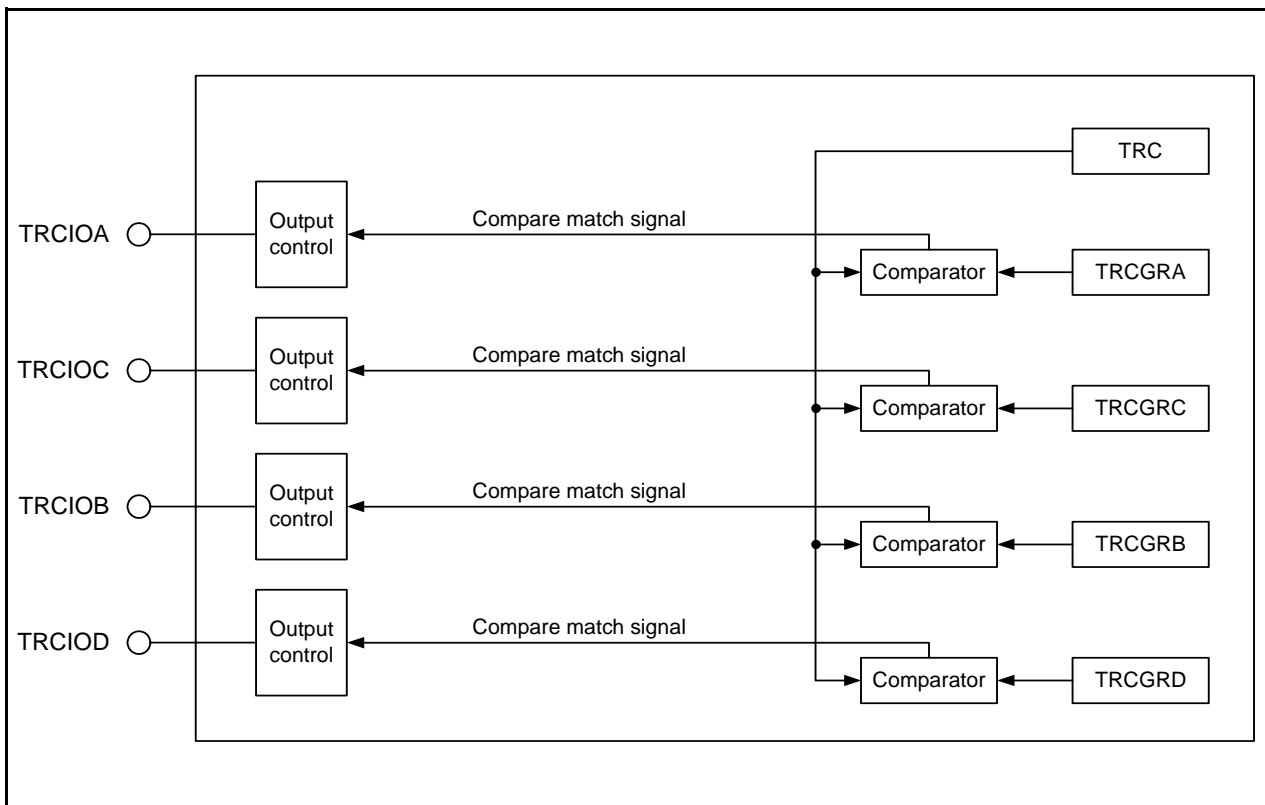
TRC

TRCIOA

Output control

Compare match signal

Comparator

TRCGRA

TRCIOC

Output control

Compare match signal

Comparator

TRCGRC

TRCIOB

Output control

Compare match signal

Comparator

TRCGRB

TRCIOD

Output control

Compare match signal

Comparator

TRCGRD